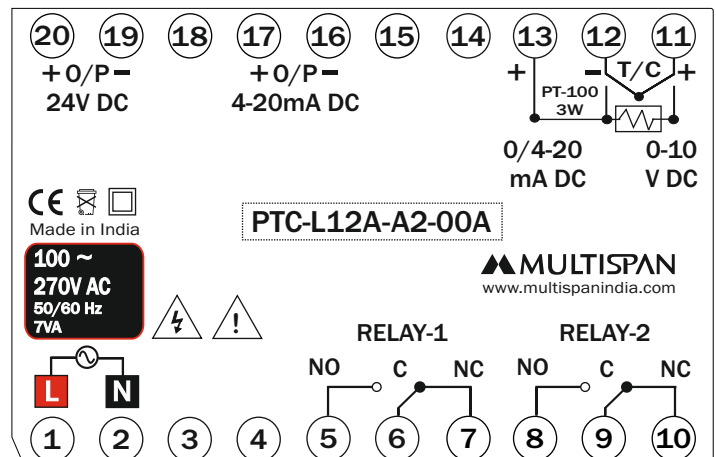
20 19 18 17 16 15 14 13 12 11

+ O/P −
24V DC

+ O/P −
4-20mA DC

+ − T/C +
PT-100
3W

0/4-20
mA DC

0-10
V DC

CE
Made in India

PTC-L12A-A2-00A

100 ~
270V AC
50/60 Hz
7VA

MULTISPAN
www.multispanindia.com

!

RELAY-1
RELAY-2

NO C NC NO C NC

L N

1 2 3 4 5 6 7 8 9 10